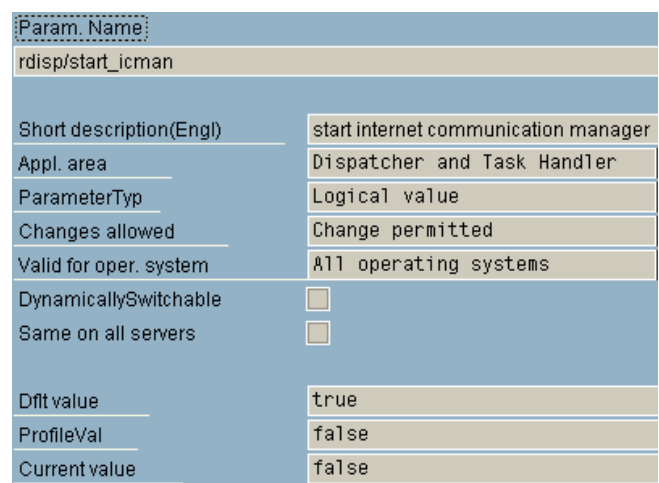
Param. Name

rdisp/start_icman

| | |
|---|---|
| Short description(Engl) | start internet communication manager |
| Appl. area | Dispatcher and Task Handler |
| ParameterTyp | Logical value |
| Changes allowed | Change permitted |
| Valid for oper. system | All operating systems |
| DynamicallySwitchable | |
| Same on all servers | |

| | |
|---|---|
| Dflt value | true |
| ProfileVal | false |
| Current value | false |